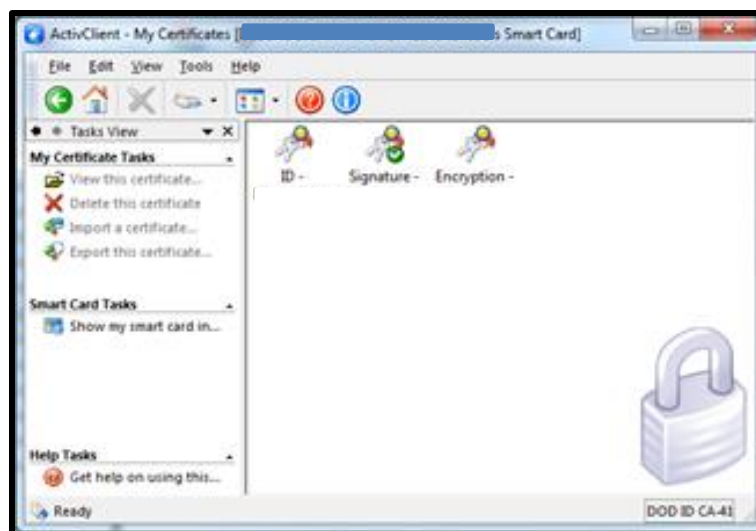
ActivClient - My Certificates [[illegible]s Smart Card]

File Edit View Tools Help

Tasks View

My Certificate Tasks

View this certificate...

Delete this certificate

Import a certificate...

Export this certificate...

Smart Card Tasks

Show my smart card in...

Help Tasks

Get help on using this...

ID -

Signature -

Encryption -

Ready

DOD ID CA-41